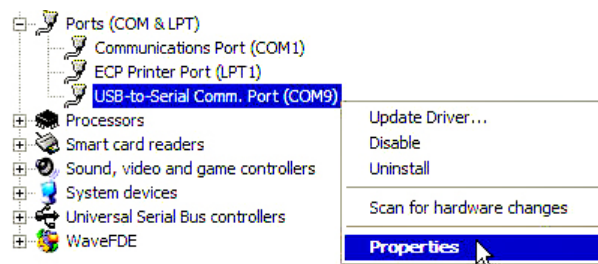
Ports (COM & LPT)
Communications Port (COM1)
ECP Printer Port (LPT1)
USB-to-Serial Comm. Port (COM9)
Processors
Smart card readers
Sound, video and game controllers
System devices
Universal Serial Bus controllers
WaveFDE

Update Driver...
Disable
Uninstall
Scan for hardware changes
Properties